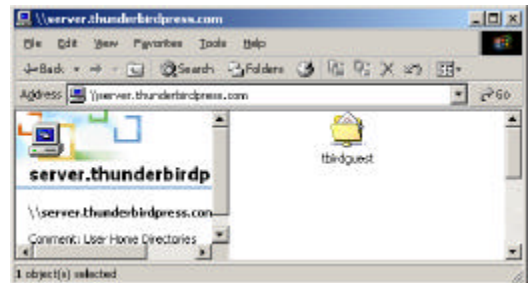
\\server.thunderbirdpress.com

File Edit View Favorites Tools Help

Back Search Folders

Address \\server.thunderbirdpress.com Go

server.thunderbirdp

\\server.thunderbirdpress.con

Comment: User Home Directories

tbirdguest

1 object(s) selected